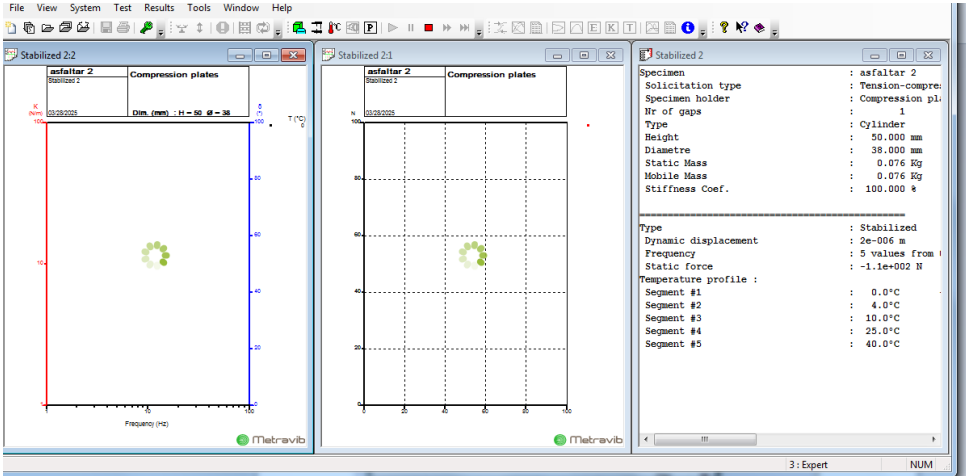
File View System Test Results Tools Window Help

Stabilized 2:2

| asfaltar 2 Stabilized 2 | Compression plates |
|---|---|
| 03/28/2025 | Dim. (mm) : H = 50 Ø = 38 |

K (N/m)
δ (°)
T (°C)
100
10
1
100
80
60
40
20
0
1
10
100
Frequency (Hz)
Metravib

Stabilized 2:1

| asfaltar 2 Stabilized 2 | Compression plates |
|---|---|
| 03/28/2025 | |

N
100
80
60
40
20
0
0
20
40
60
80
100
Metravib

Stabilized 2

Specimen : asfaltar 2
Solicitation type : Tension-compre
Specimen holder : Compression pl
Nr of gaps : 1
Type : Cylinder
Height : 50.000 mm
Diametre : 38.000 mm
Static Mass : 0.076 Kg
Mobile Mass : 0.076 Kg
Stiffness Coef. : 100.000 %

================================================
Type : Stabilized
Dynamic displacement : 2e-006 m
Frequency : 5 values from
Static force : -1.1e+002 N
Temperature profile :
Segment #1 : 0.0°C
Segment #2 : 4.0°C
Segment #3 : 10.0°C
Segment #4 : 25.0°C
Segment #5 : 40.0°C

3 : Expert
NUM